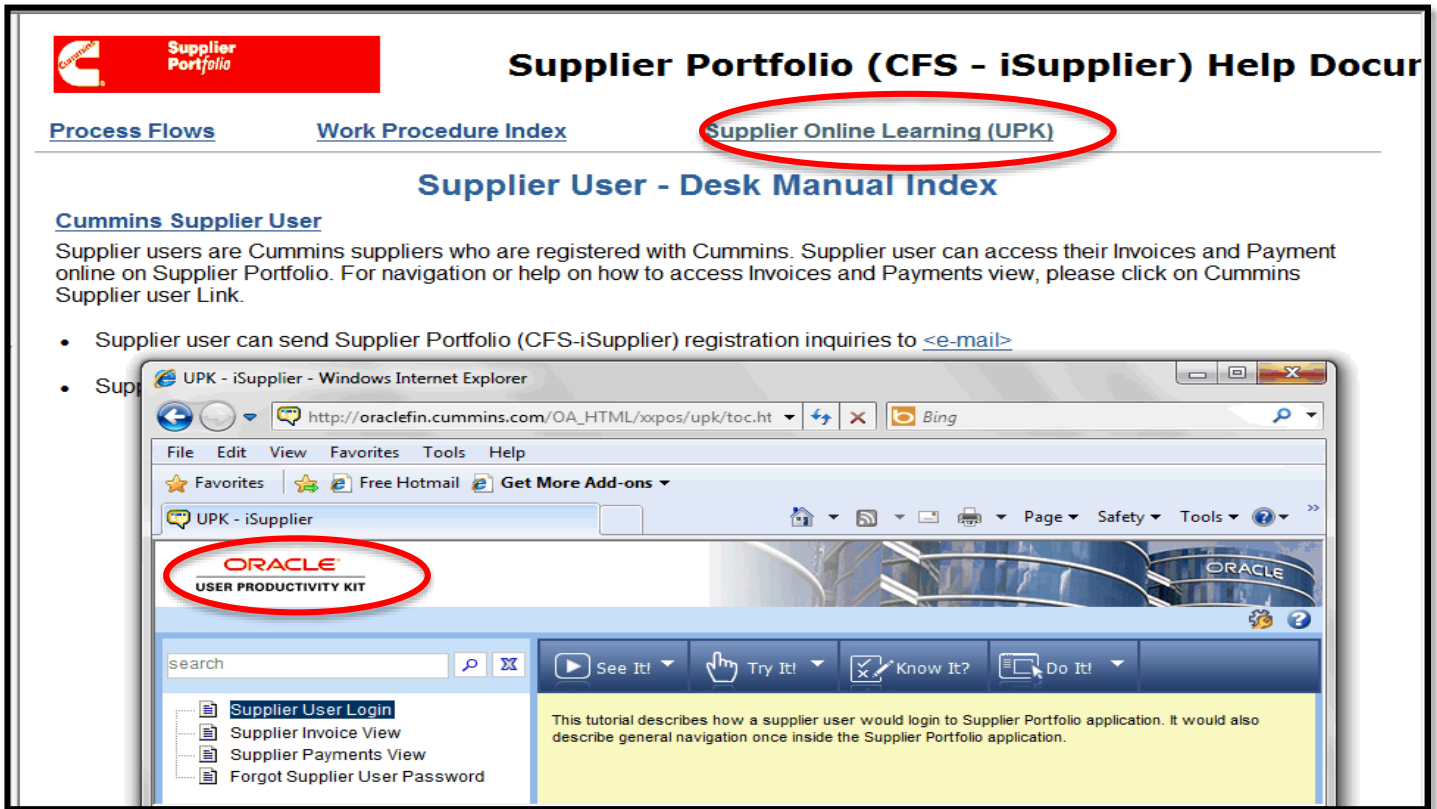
Cummins Supplier Portfolio

Supplier Portfolio (CFS - iSupplier) Help Docur

Process Flows Work Procedure Index Supplier Online Learning (UPK)

Supplier User - Desk Manual Index

Cummins Supplier User

Supplier users are Cummins suppliers who are registered with Cummins. Supplier user can access their Invoices and Payment online on Supplier Portfolio. For navigation or help on how to access Invoices and Payments view, please click on Cummins Supplier user Link.

- Supplier user can send Supplier Portfolio (CFS-iSupplier) registration inquiries to <e-mail>
- Supp

UPK - iSupplier - Windows Internet Explorer

http://oraclefin.cummins.com/OA_HTML/xxpos/upk/toc.ht

Bing

File Edit View Favorites Tools Help

Favorites Free Hotmail Get More Add-ons

UPK - iSupplier

Page Safety Tools

ORACLE
USER PRODUCTIVITY KIT

ORACLE

search

See It! Try It! Know It? Do It!

Supplier User Login
Supplier Invoice View
Supplier Payments View
Forgot Supplier User Password

This tutorial describes how a supplier user would login to Supplier Portfolio application. It would also describe general navigation once inside the Supplier Portfolio application.